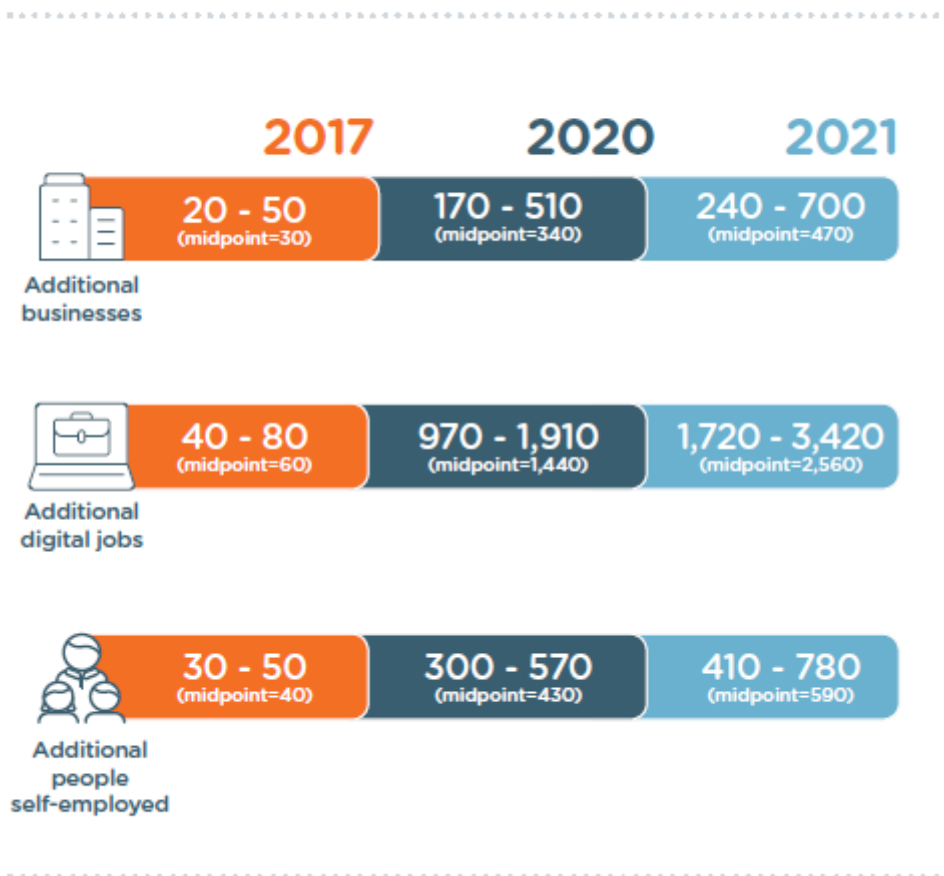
2017 2020 2021

Additional businesses

20 - 50
(midpoint=30)

170 - 510
(midpoint=340)

240 - 700
(midpoint=470)

Additional digital jobs

40 - 80
(midpoint=60)

970 - 1,910
(midpoint=1,440)

1,720 - 3,420
(midpoint=2,560)

Additional people self-employed

30 - 50
(midpoint=40)

300 - 570
(midpoint=430)

410 - 780
(midpoint=590)